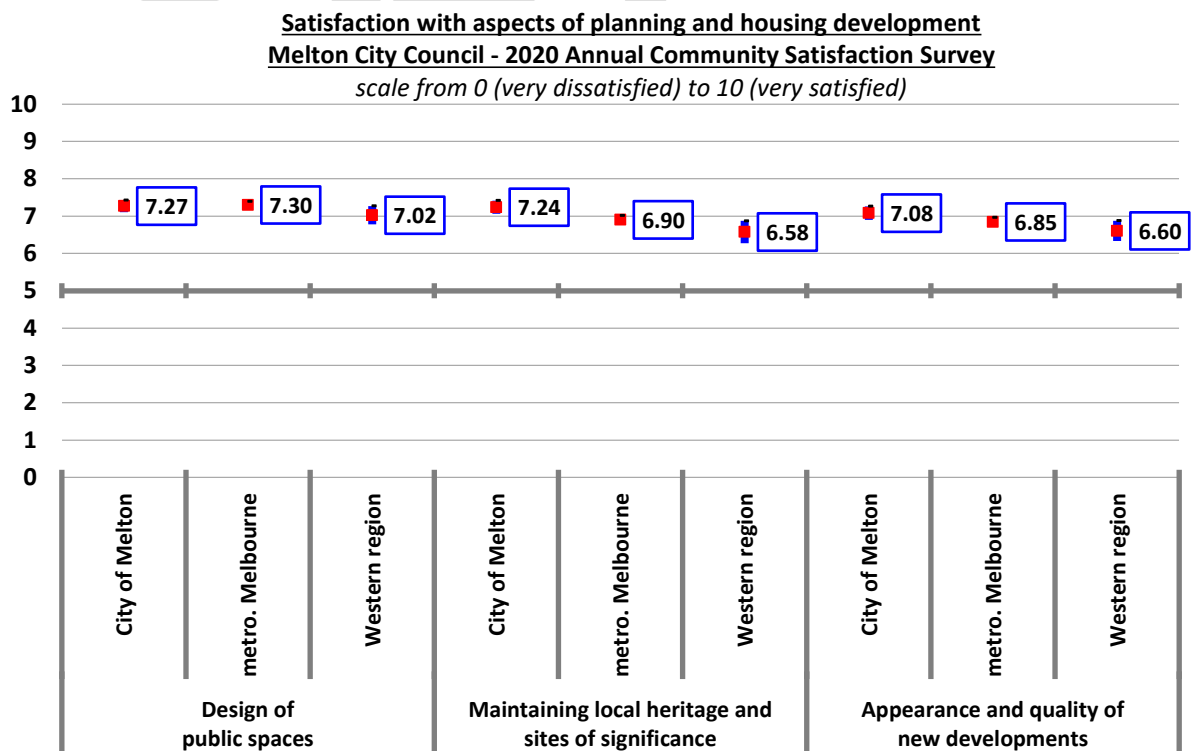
Satisfaction with aspects of planning and housing development
Melton City Council - 2020 Annual Community Satisfaction Survey
scale from 0 (very dissatisfied) to 10 (very satisfied)

10
9
8
7
6
5
4
3
2
1
0

7.27
7.30
7.02
7.24
6.90
6.58
7.08
6.85
6.60

City of Melton
metro. Melbourne
Western region
City of Melton
metro. Melbourne
Western region
City of Melton
metro. Melbourne
Western region

Design of public spaces
Maintaining local heritage and sites of significance
Appearance and quality of new developments